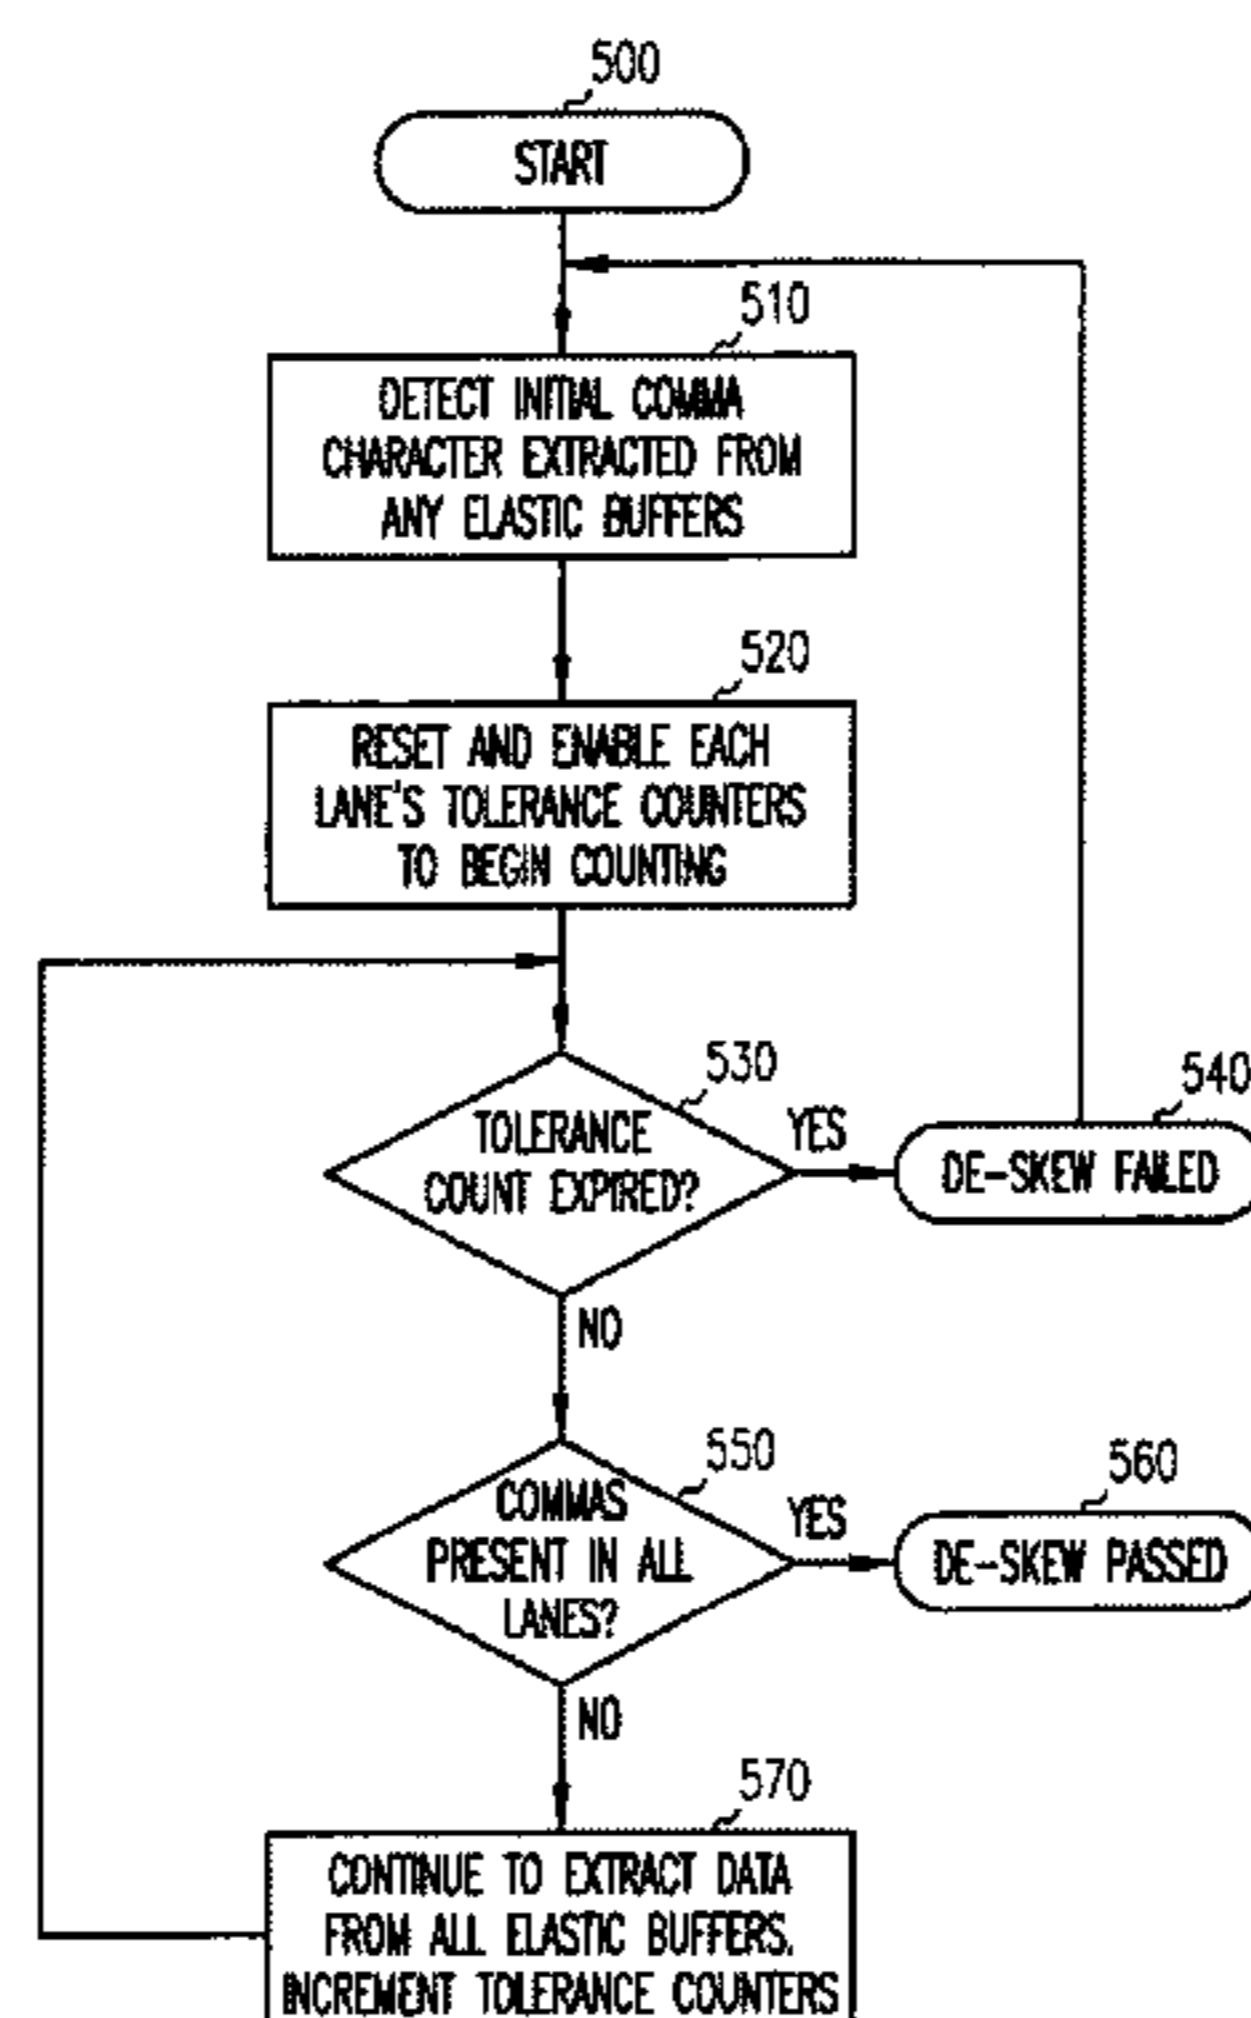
500

START

510

DETECT INITIAL COMMA CHARACTER EXTRACTED FROM ANY ELASTIC BUFFERS

520

RESET AND ENABLE EACH LANE'S TOLERANCE COUNTERS TO BEGIN COUNTING

530

TOLERANCE COUNT EXPIRED?

YES

540

DE-SKEW FAILED

NO

550

COMMAS PRESENT IN ALL LANES?

YES

560

DE-SKEW PASSED

NO

570

CONTINUE TO EXTRACT DATA FROM ALL ELASTIC BUFFERS. INCREMENT TOLERANCE COUNTERS